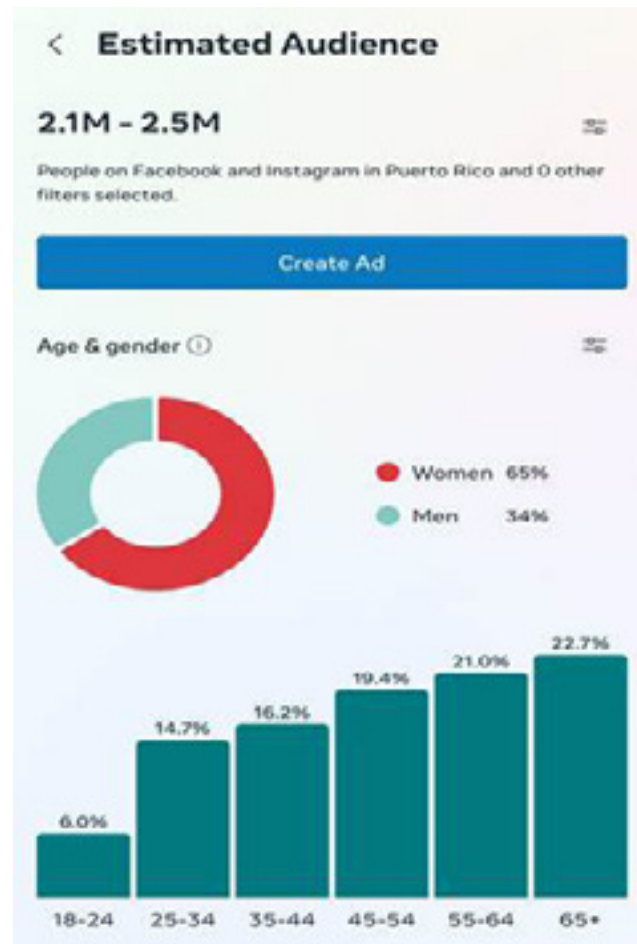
< Estimated Audience

2.1M - 2.5M

People on Facebook and Instagram in Puerto Rico and 0 other filters selected.

Create Ad

Age & gender ⓘ

Women 65%

Men 34%

| 6.0% | 14.7% | 16.2% | 19.4% | 21.0% | 22.7% |
|---|---|---|---|---|---|
| 18-24 | 25-34 | 35-44 | 45-54 | 55-64 | 65+ |